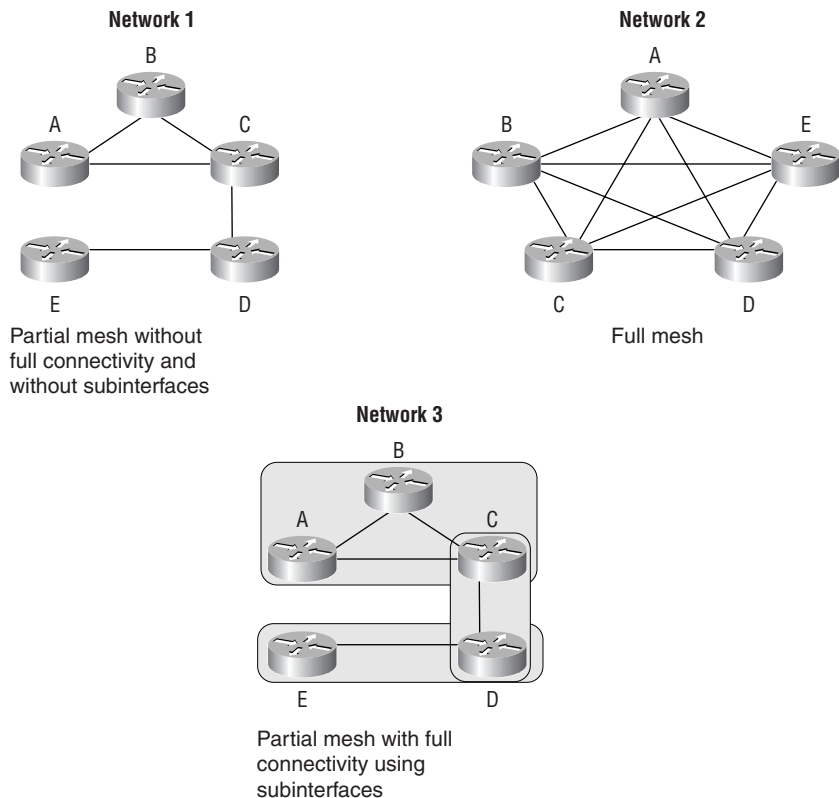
Network 1

B

A

C

E

D

Partial mesh without full connectivity and without subinterfaces

Network 2

A

B

E

C

D

Full mesh

Network 3

B

A

C

E

D

Partial mesh with full connectivity using subinterfaces